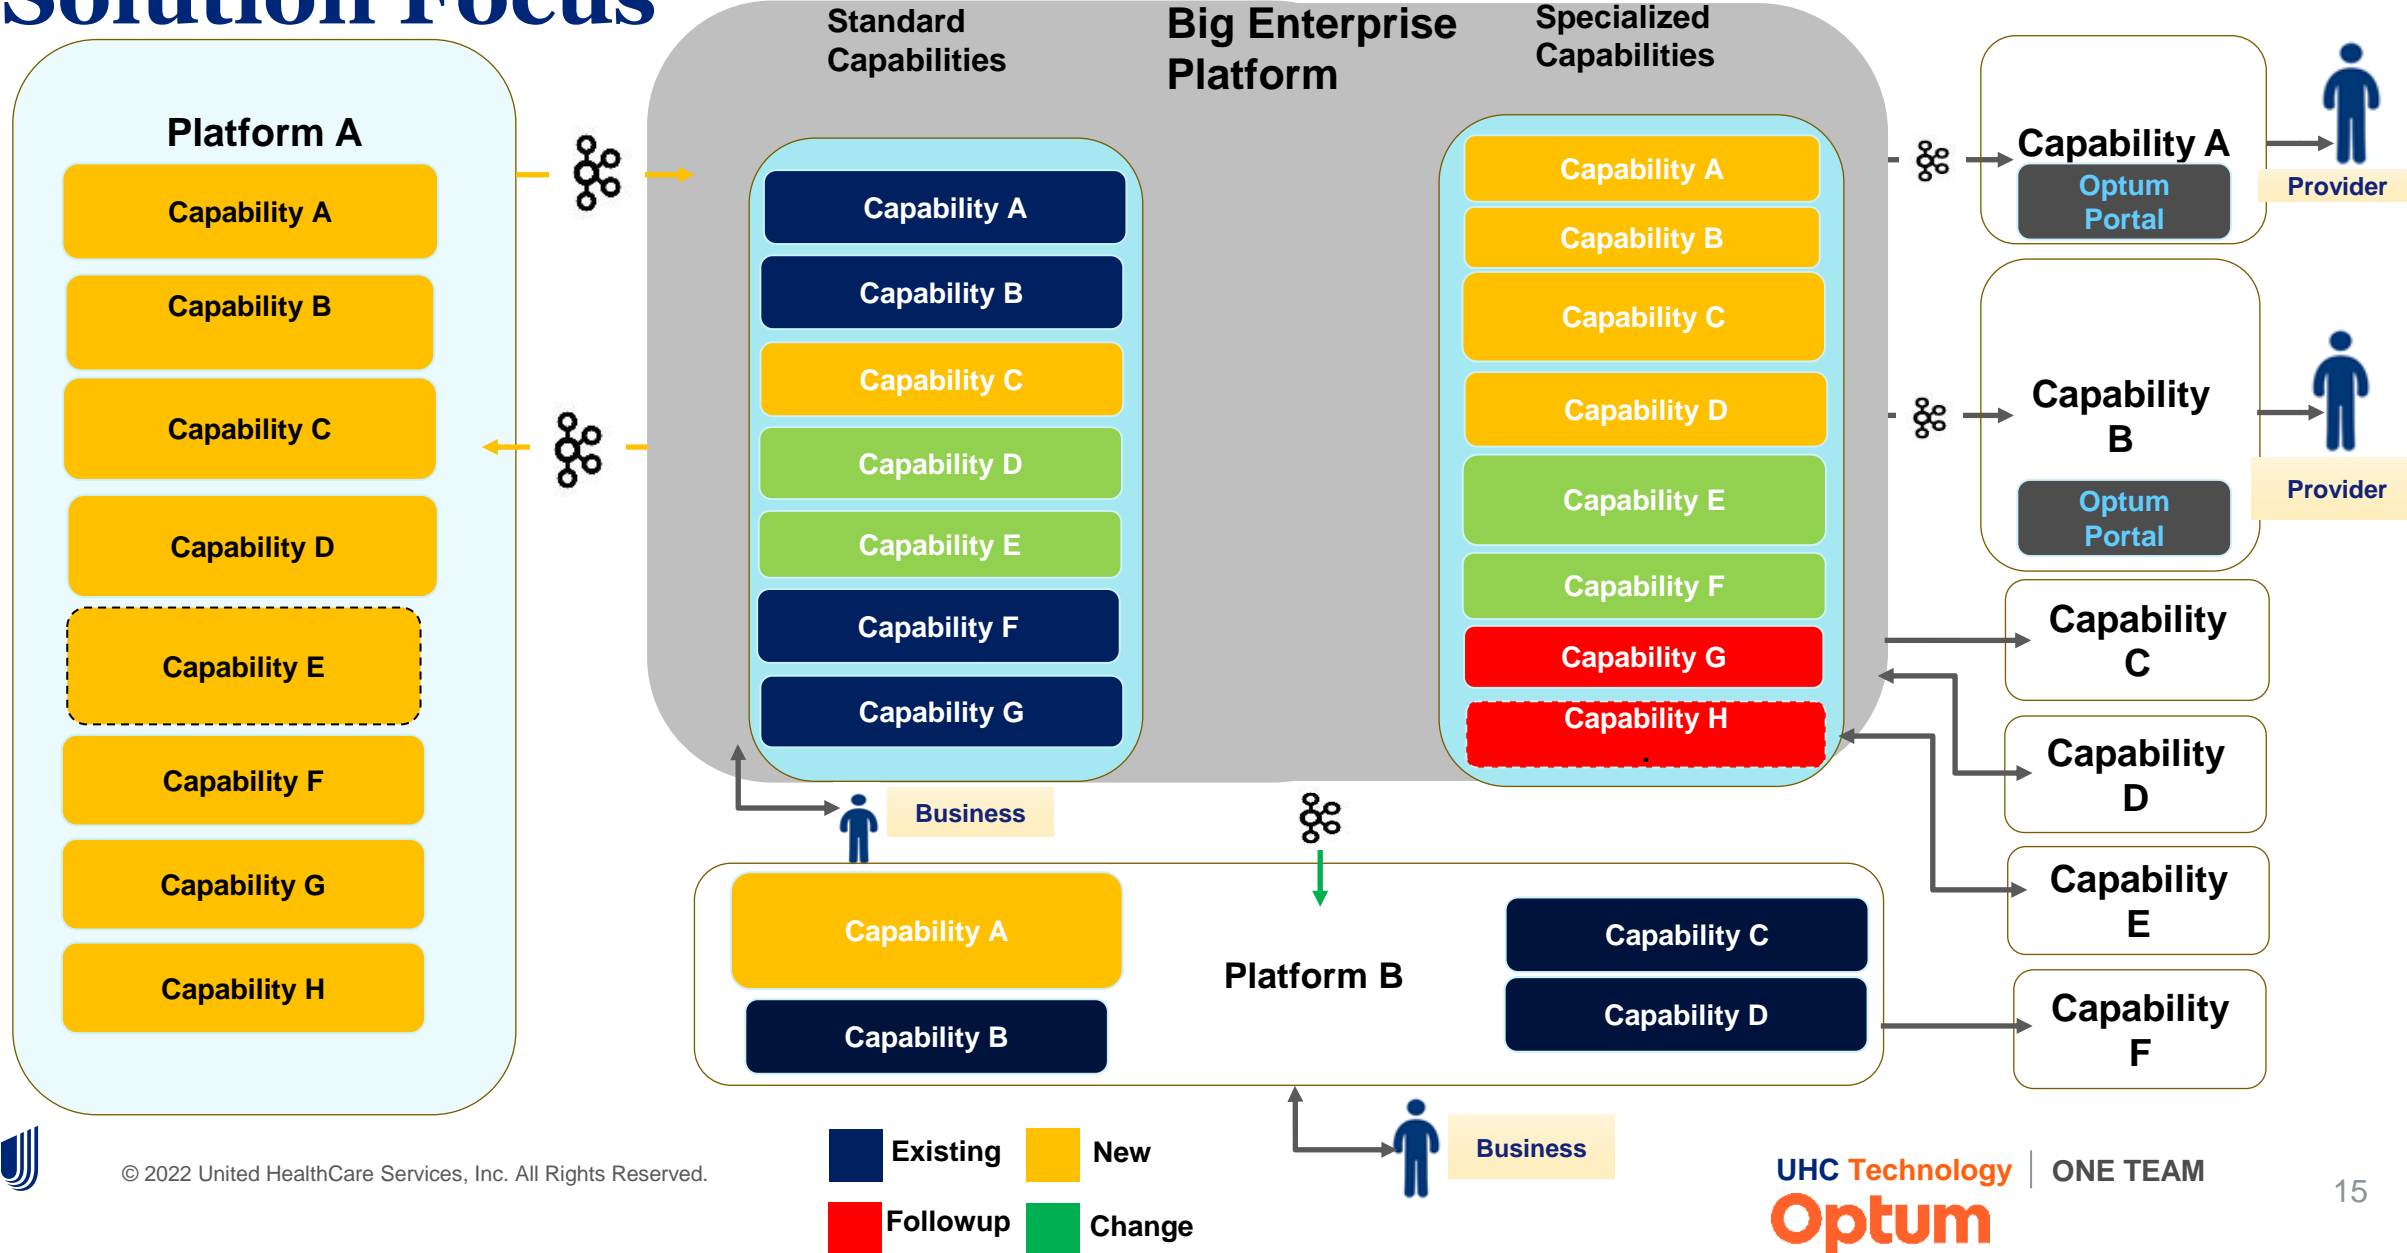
Solution Focus

Platform A
Capability A
Capability B
Capability C
Capability D
Capability E
Capability F
Capability G
Capability H

Standard Capabilities

Big Enterprise Platform

Specialized Capabilities

Capability A
Capability B
Capability C
Capability D
Capability E
Capability F
Capability G

Capability A
Capability B
Capability C
Capability D
Capability E
Capability F
Capability G
Capability H

Capability A
Optum Portal
Provider

Capability B
Optum Portal
Provider

Capability C
Capability D
Capability E
Capability F

Business

Capability A
Capability B
Platform B
Capability C
Capability D

Business

Existing
New
Followup
Change

© 2022 United HealthCare Services, Inc. All Rights Reserved.

UHC Technology | ONE TEAM
Optum

15